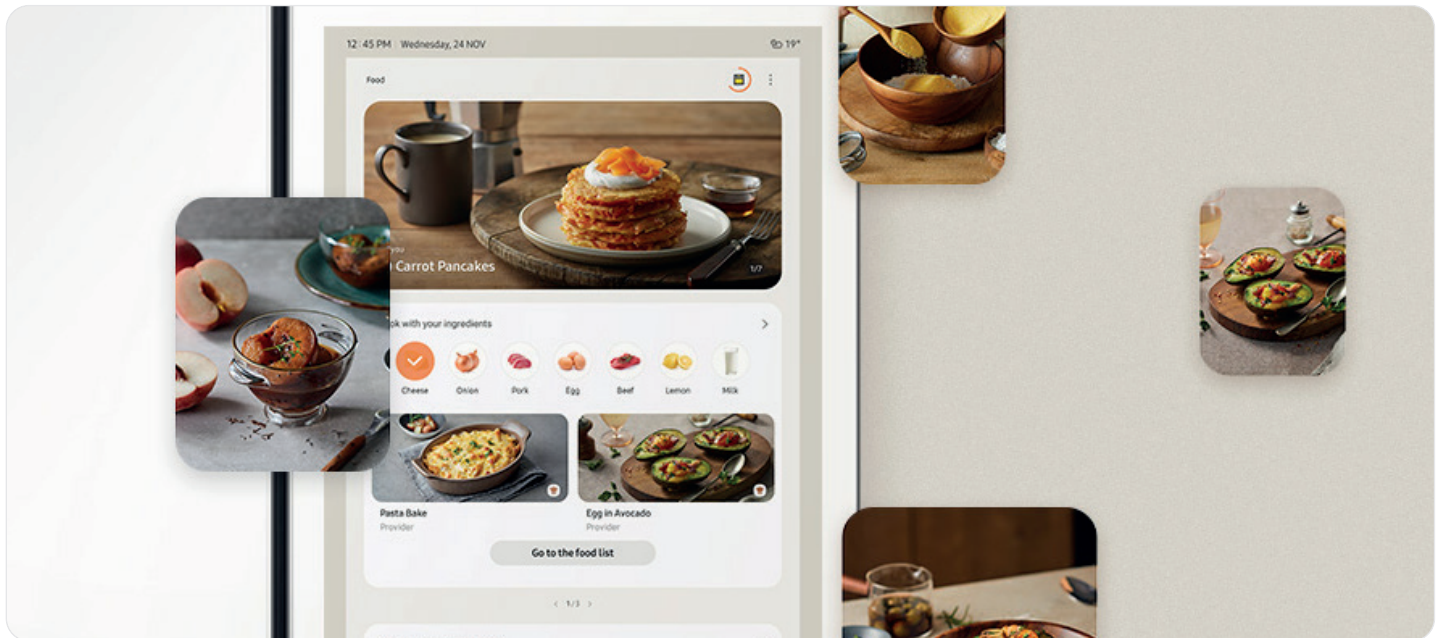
12:45 PM Wednesday, 24 NOV

19°

Food

you
Carrot Pancakes

1/7

ok with your ingredients

Cheese Onion Pork Egg Beef Lemon Milk

Pasta Bake
Provider

Egg in Avocado
Provider

Go to the food list

1/3